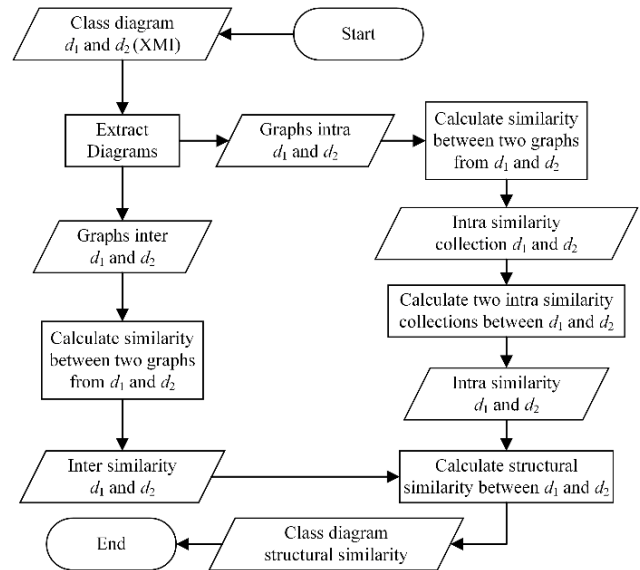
Class diagram $d_1$ and $d_2$ (XMI)

Start

Extract Diagrams

Graphs intra $d_1$ and $d_2$

Calculate similarity between two graphs from $d_1$ and $d_2$

Intra similarity collection $d_1$ and $d_2$

Calculate two intra similarity collections between $d_1$ and $d_2$

Intra similarity $d_1$ and $d_2$

Graphs inter $d_1$ and $d_2$

Calculate similarity between two graphs from $d_1$ and $d_2$

Inter similarity $d_1$ and $d_2$

Calculate structural similarity between $d_1$ and $d_2$

End

Class diagram structural similarity